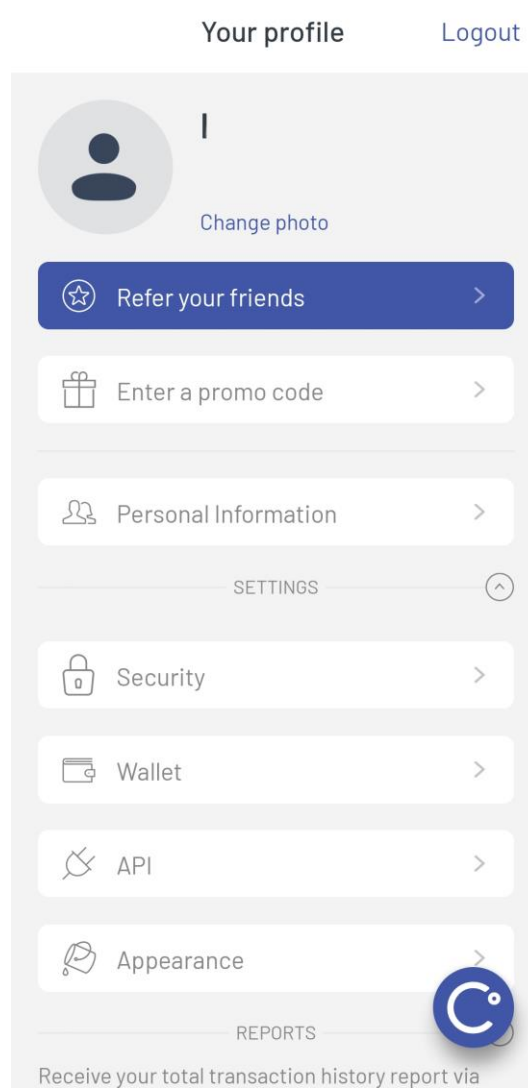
Your profile Logout

I

Change photo

Refer your friends

Enter a promo code

Personal Information

SETTINGS

Security

Wallet

API

Appearance

REPORTS

Receive your total transaction history report via